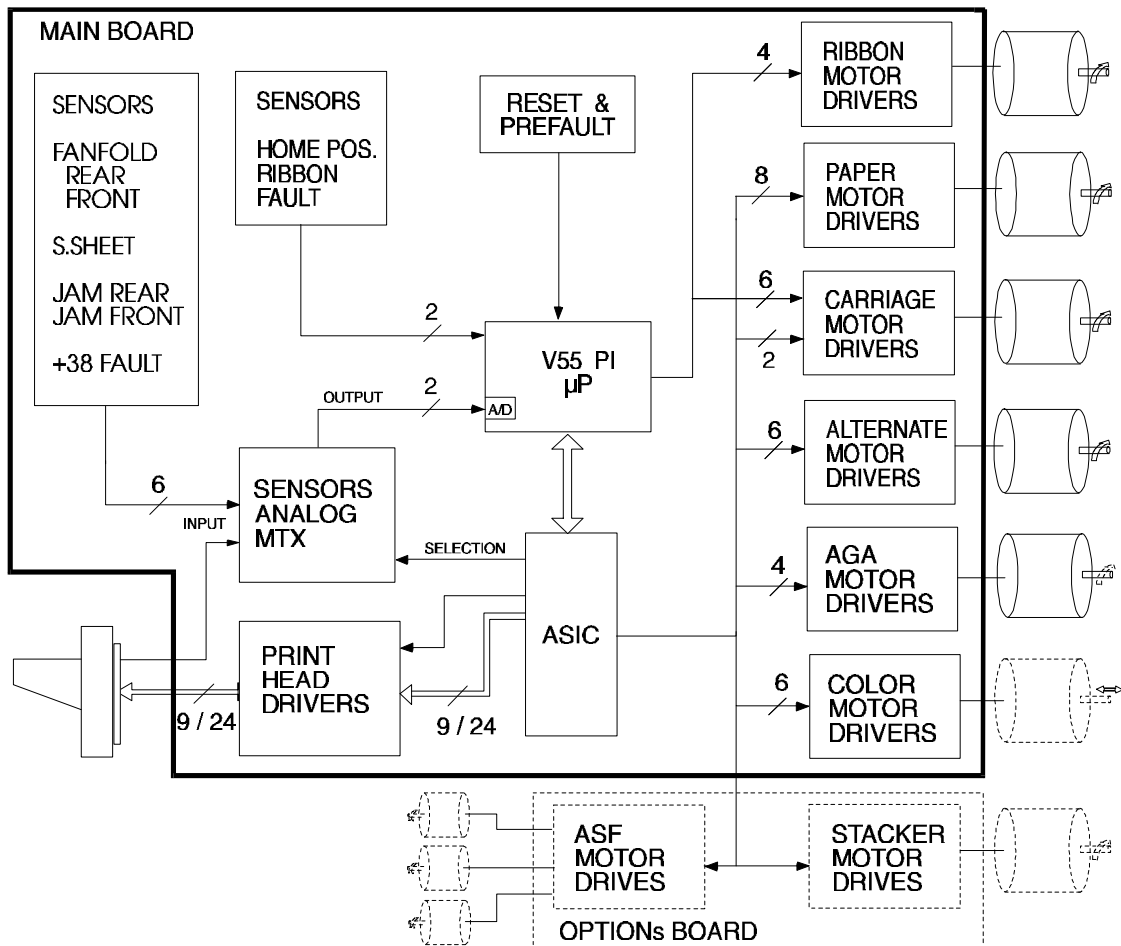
MAIN BOARD

SENSORS

FANFOLD
REAR
FRONT

S.SHEET

JAM REAR
JAM FRONT

+38 FAULT

SENSORS

HOME POS.
RIBBON
FAULT

RESET &
PREFAULT

4

RIBBON
MOTOR
DRIVERS

8

PAPER
MOTOR
DRIVERS

2

6

CARRIAGE
MOTOR
DRIVERS

2

V55 PI
μP

OUTPUT

2

A/D

6

ALTERNATE
MOTOR
DRIVERS

6

INPUT

SENSORS
ANALOG
MTX

SELECTION

4

AGA
MOTOR
DRIVERS

ASIC

PRINT
HEAD
DRIVERS

9 / 24

9 / 24

6

COLOR
MOTOR
DRIVERS

ASF
MOTOR
DRIVES

STACKER
MOTOR
DRIVES

OPTIONs BOARD